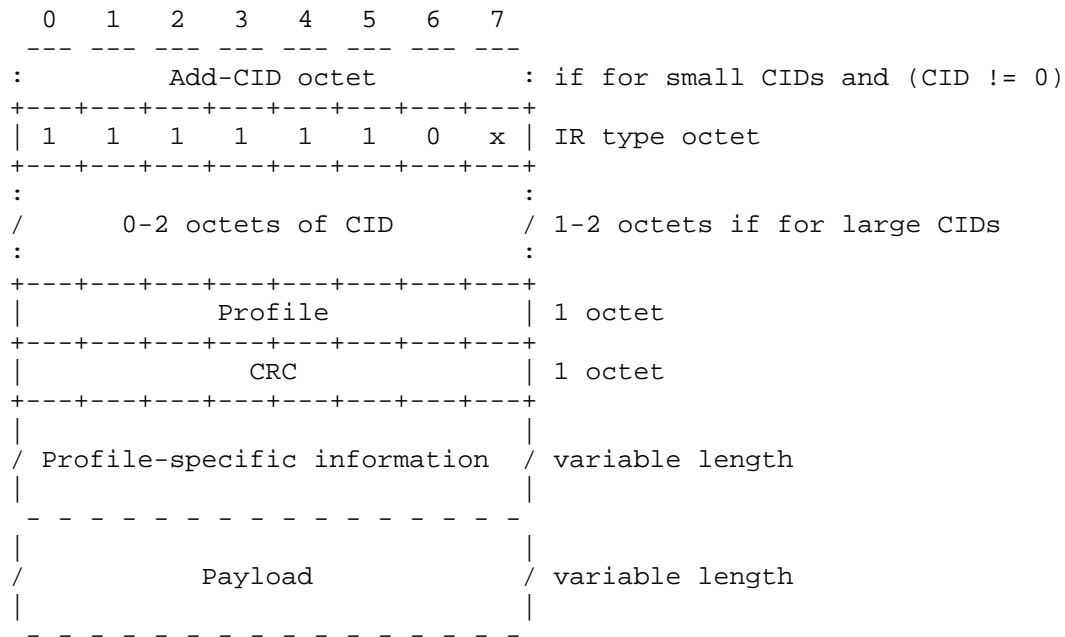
0 1 2 3 4 5 6 7

: Add-CID octet : if for small CIDs and (CID != 0)

| 1 1 1 1 1 1 0 x | IR type octet

/ 0-2 octets of CID / 1-2 octets if for large CIDs

| Profile | 1 octet

| CRC | 1 octet

/ Profile-specific information / variable length

/ Payload / variable length